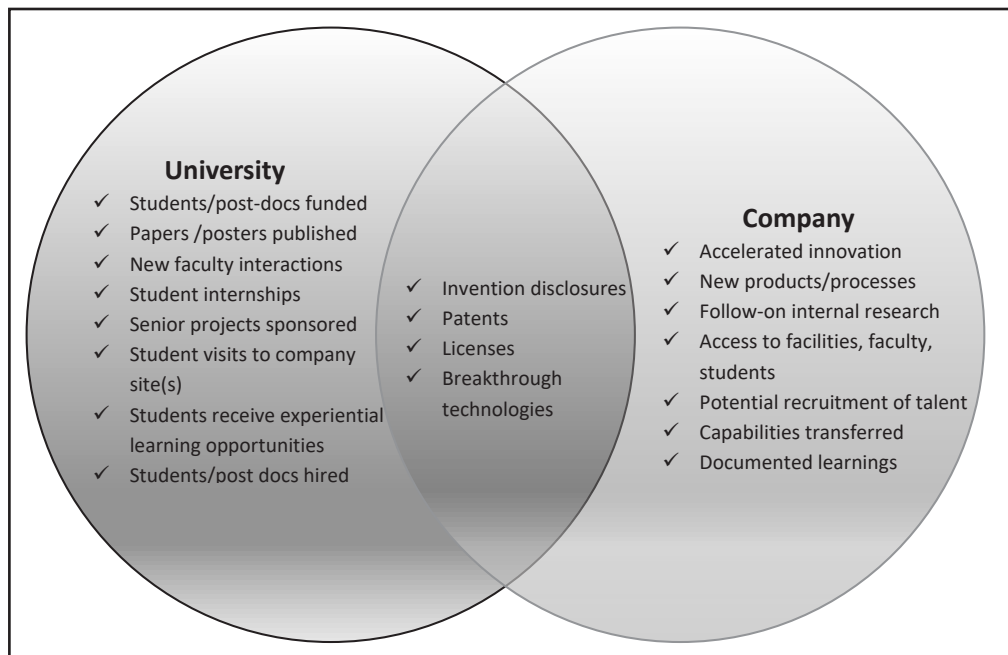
University
✓ Students/post-docs funded
✓ Papers /posters published
✓ New faculty interactions
✓ Student internships
✓ Senior projects sponsored
✓ Student visits to company site(s)
✓ Students receive experiential learning opportunities
✓ Students/post docs hired

✓ Invention disclosures
✓ Patents
✓ Licenses
✓ Breakthrough technologies

Company
✓ Accelerated innovation
✓ New products/processes
✓ Follow-on internal research
✓ Access to facilities, faculty, students
✓ Potential recruitment of talent
✓ Capabilities transferred
✓ Documented learnings